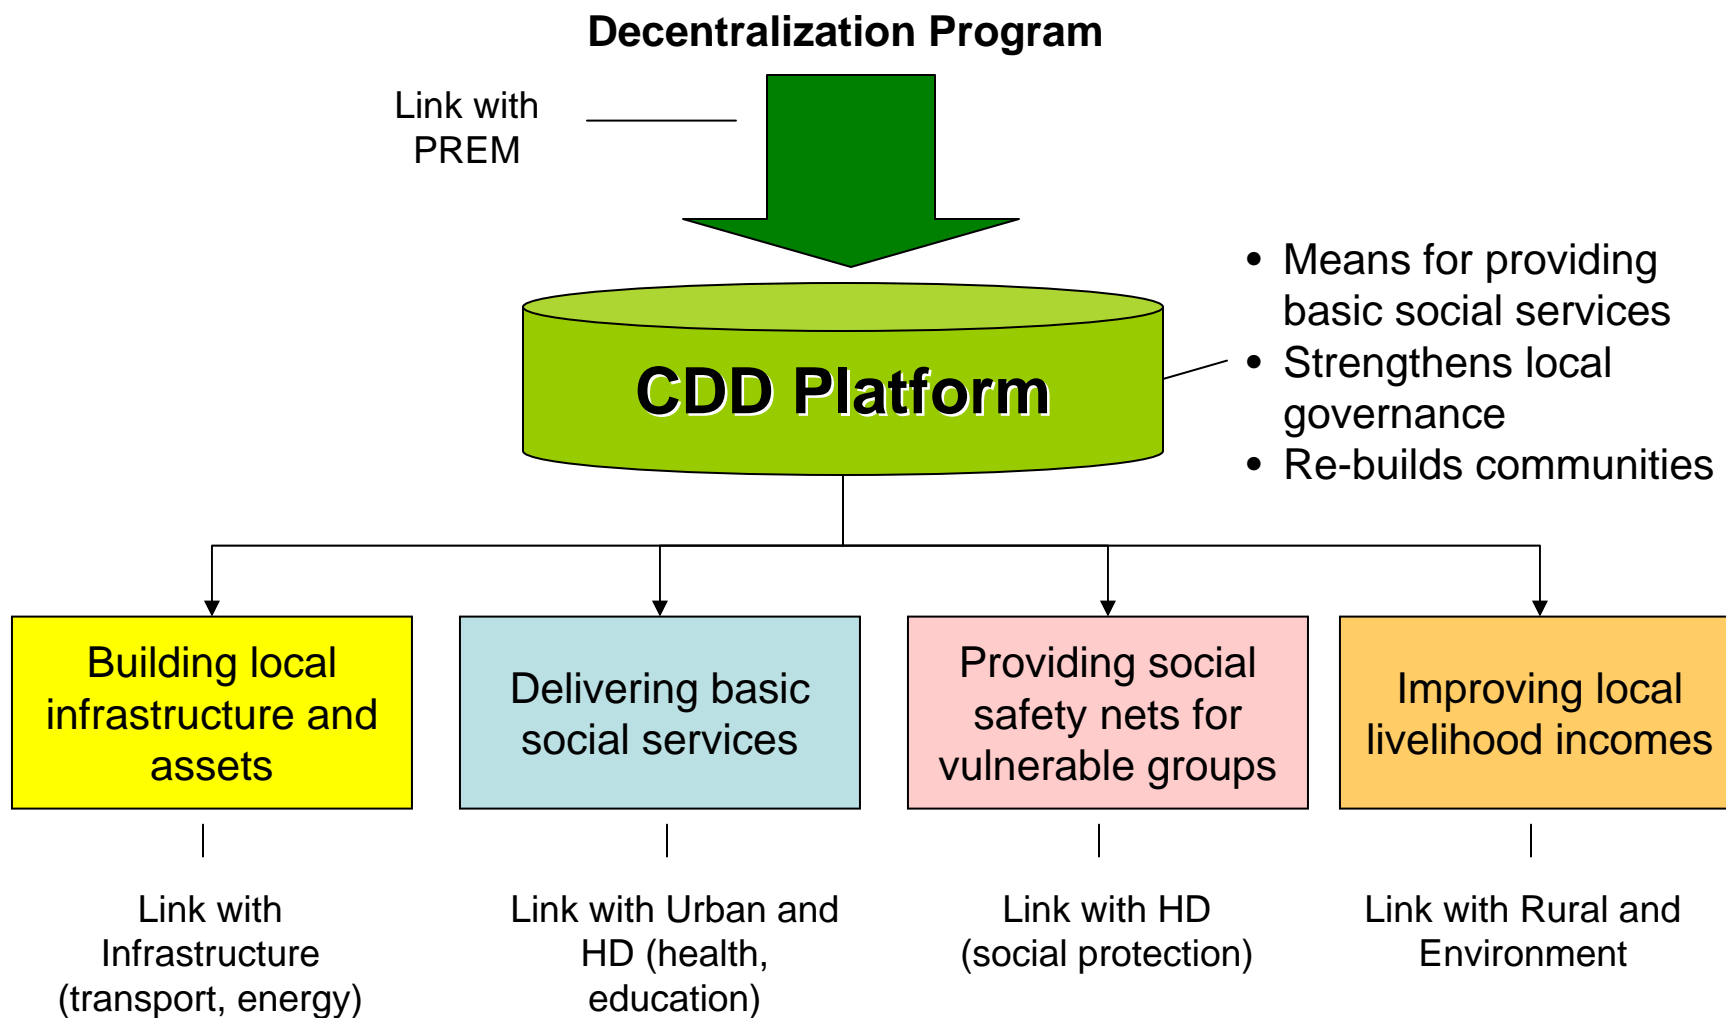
Decentralization Program

Link with PREM

CDD Platform

• Means for providing basic social services
• Strengthens local governance
• Re-builds communities

Building local infrastructure and assets

Delivering basic social services

Providing social safety nets for vulnerable groups

Improving local livelihood incomes

Link with Infrastructure (transport, energy)

Link with Urban and HD (health, education)

Link with HD (social protection)

Link with Rural and Environment